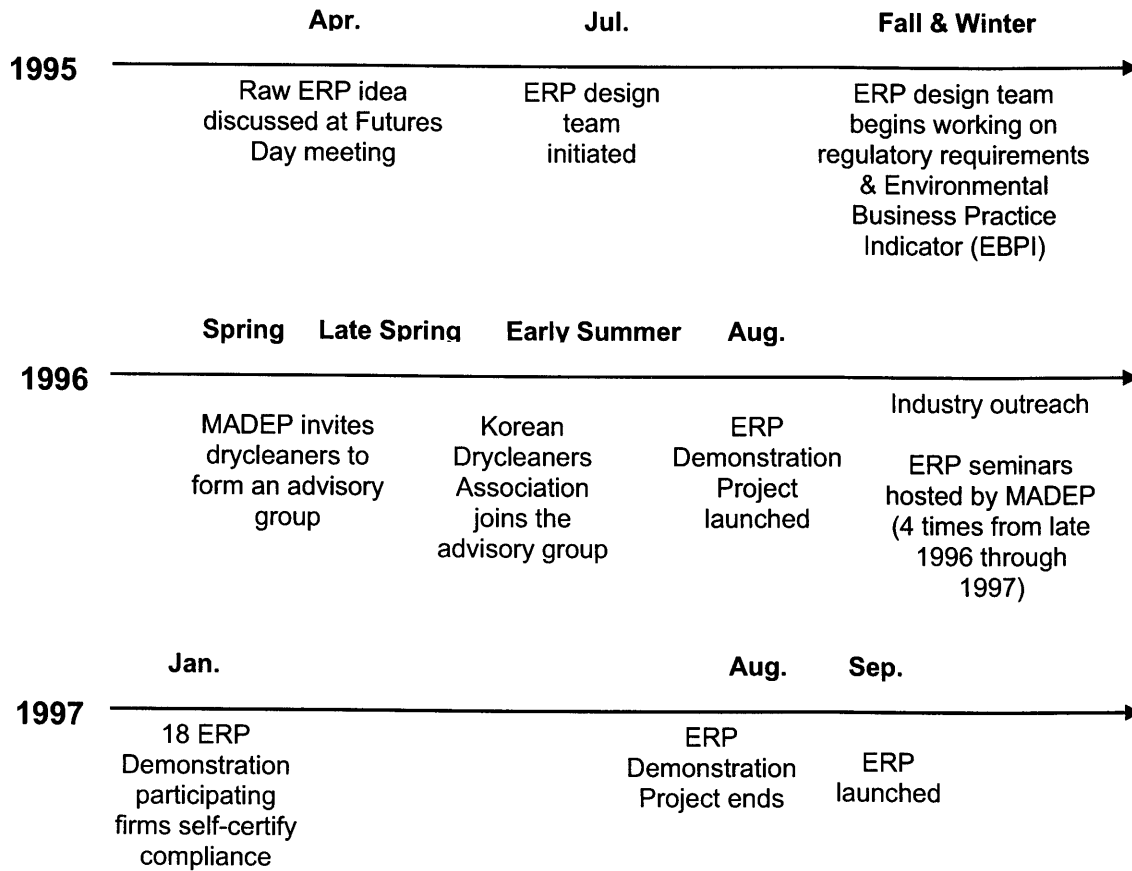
Apr.

Jul.

Fall & Winter

1995

Raw ERP idea discussed at Futures Day meeting

ERP design team initiated

ERP design team begins working on regulatory requirements & Environmental Business Practice Indicator (EBPI)

Spring

Late Spring

Early Summer

Aug.

1996

MADEP invites drycleaners to form an advisory group

Korean Drycleaners Association joins the advisory group

ERP Demonstration Project launched

Industry outreach

ERP seminars hosted by MADEP (4 times from late 1996 through 1997)

Jan.

Aug.

Sep.

1997

18 ERP Demonstration participating firms self-certify compliance

ERP Demonstration Project ends

ERP launched